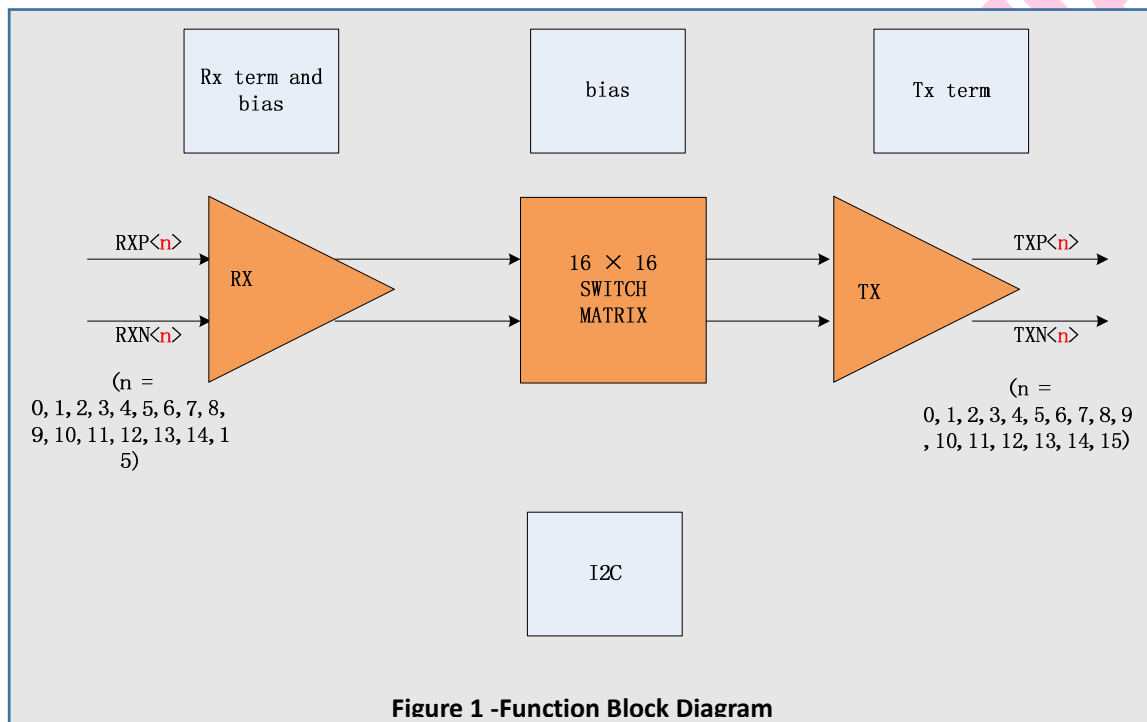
Rx term and bias

bias

Tx term

RXP<n>

RXN<n>

RX

16 × 16 SWITCH MATRIX

TX

TXP<n>

TXN<n>

(n = 0, 1, 2, 3, 4, 5, 6, 7, 8, 9, 10, 11, 12, 13, 14, 15)

(n = 0, 1, 2, 3, 4, 5, 6, 7, 8, 9, 10, 11, 12, 13, 14, 15)

I2C

Figure 1 -Function Block Diagram